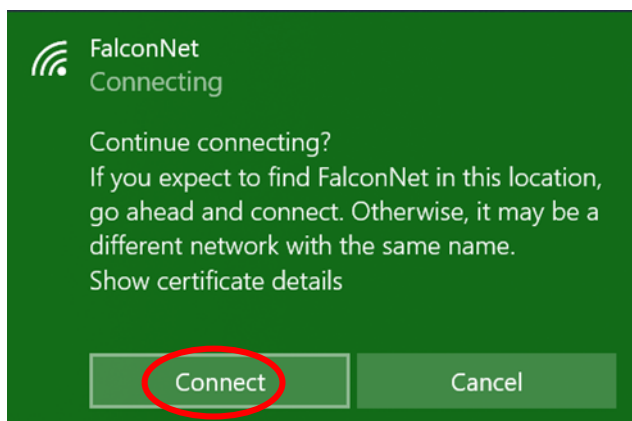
FalconNet
Connecting

Continue connecting?
If you expect to find FalconNet in this location, go ahead and connect. Otherwise, it may be a different network with the same name.
Show certificate details

Connect
Cancel